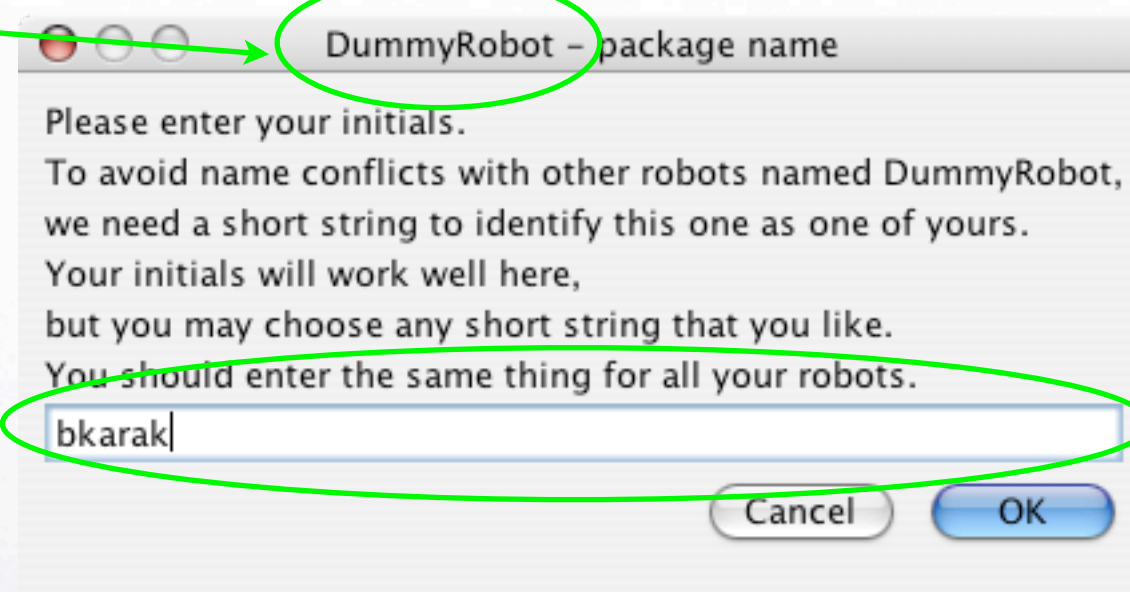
DummyRobot - package name

Please enter your initials.
To avoid name conflicts with other robots named DummyRobot,
we need a short string to identify this one as one of yours.
Your initials will work well here,
but you may choose any short string that you like.
You should enter the same thing for all your robots.

bkarak

Cancel
OK